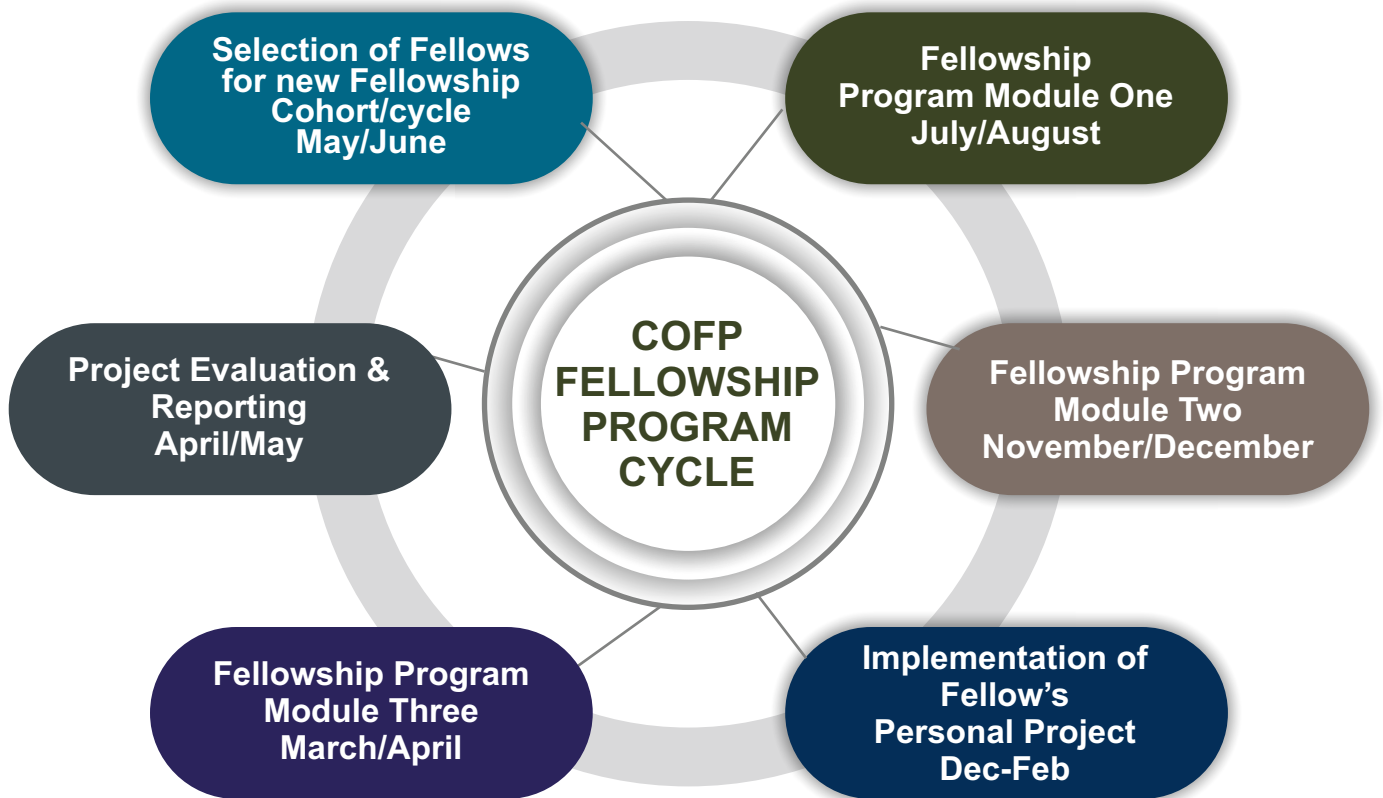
COFP FELLOWSHIP PROGRAM CYCLE

Selection of Fellows for new Fellowship Cohort/cycle May/June

Fellowship Program Module One July/August

Fellowship Program Module Two November/December

Implementation of Fellow's Personal Project Dec-Feb

Fellowship Program Module Three March/April

Project Evaluation & Reporting April/May